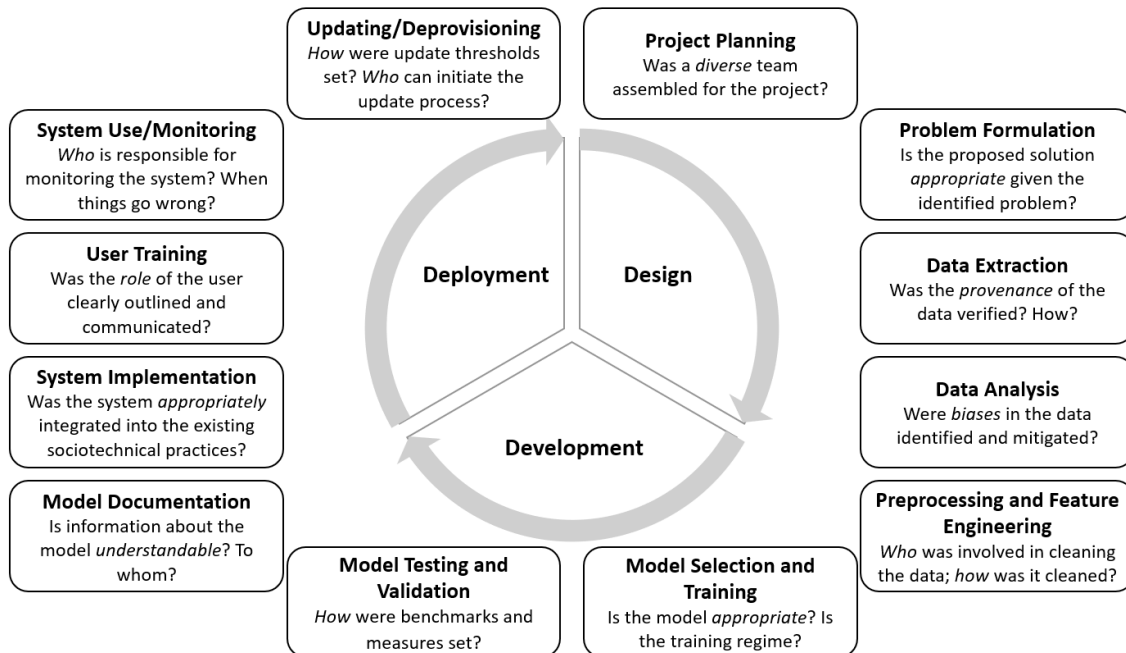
**Updating/Deprovisioning**
*How* were update thresholds set? *Who* can initiate the update process?

**Project Planning**
Was a *diverse* team assembled for the project?

**System Use/Monitoring**
*Who* is responsible for monitoring the system? When things go wrong?

**Problem Formulation**
Is the proposed solution *appropriate* given the identified problem?

**User Training**
Was the *role* of the user clearly outlined and communicated?

**Deployment**

**Design**

**Data Extraction**
Was the *provenance* of the data verified? How?

**System Implementation**
Was the system *appropriately* integrated into the existing sociotechnical practices?

**Data Analysis**
Were *biases* in the data identified and mitigated?

**Development**

**Model Documentation**
Is information about the model *understandable*? To whom?

**Preprocessing and Feature Engineering**
*Who* was involved in cleaning the data; *how* was it cleaned?

**Model Testing and Validation**
*How* were benchmarks and measures set?

**Model Selection and Training**
Is the model *appropriate*? Is the training regime?